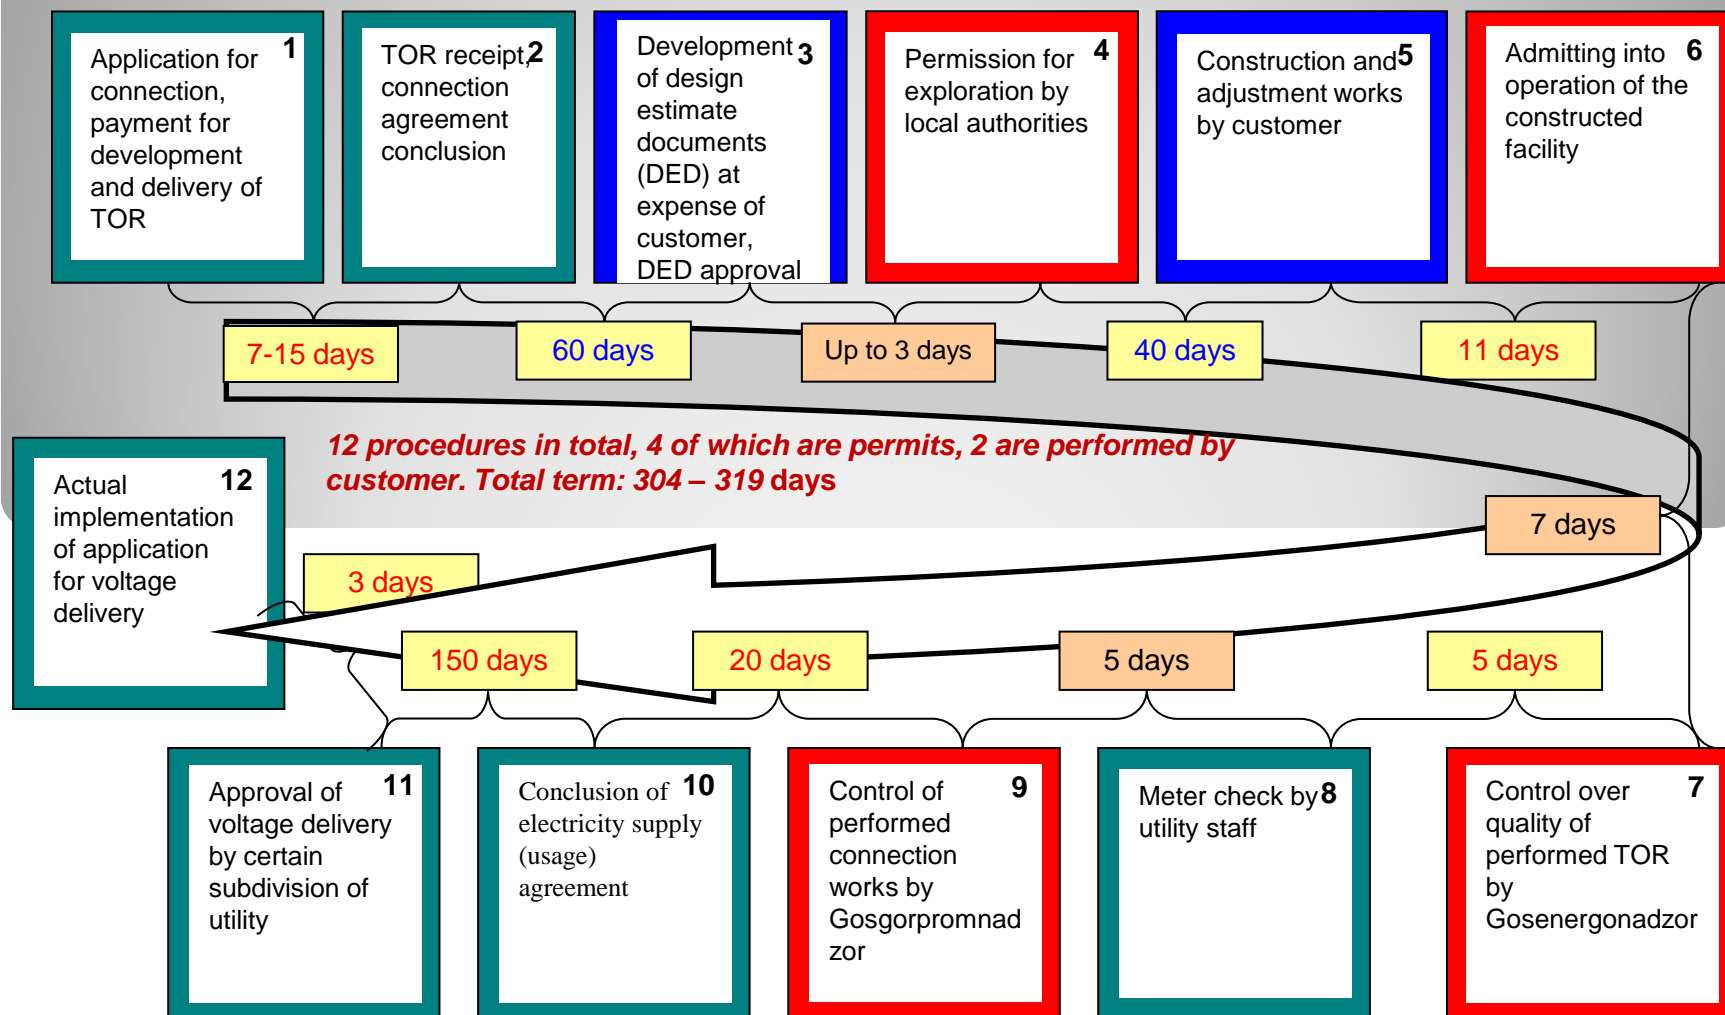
Application for connection, payment for development and delivery of TOR 1

TOR receipt, 2 connection agreement conclusion

Development 3 of design estimate documents (DED) at expense of customer, DED approval

Permission for 4 exploration by local authorities

Construction and 5 adjustment works by customer

Admitting into 6 operation of the constructed facility

7-15 days

60 days

Up to 3 days

40 days

11 days

12 procedures in total, 4 of which are permits, 2 are performed by customer. Total term: 304 – 319 days

Actual 12 implementation of application for voltage delivery

7 days

3 days

150 days

20 days

5 days

5 days

Approval of 11 voltage delivery by certain subdivision of utility

Conclusion of 10 electricity supply (usage) agreement

Control of 9 performed connection works by Gosgorpromnadzor

Meter check by 8 utility staff

Control over 7 quality of performed TOR by Gosenergonadzor